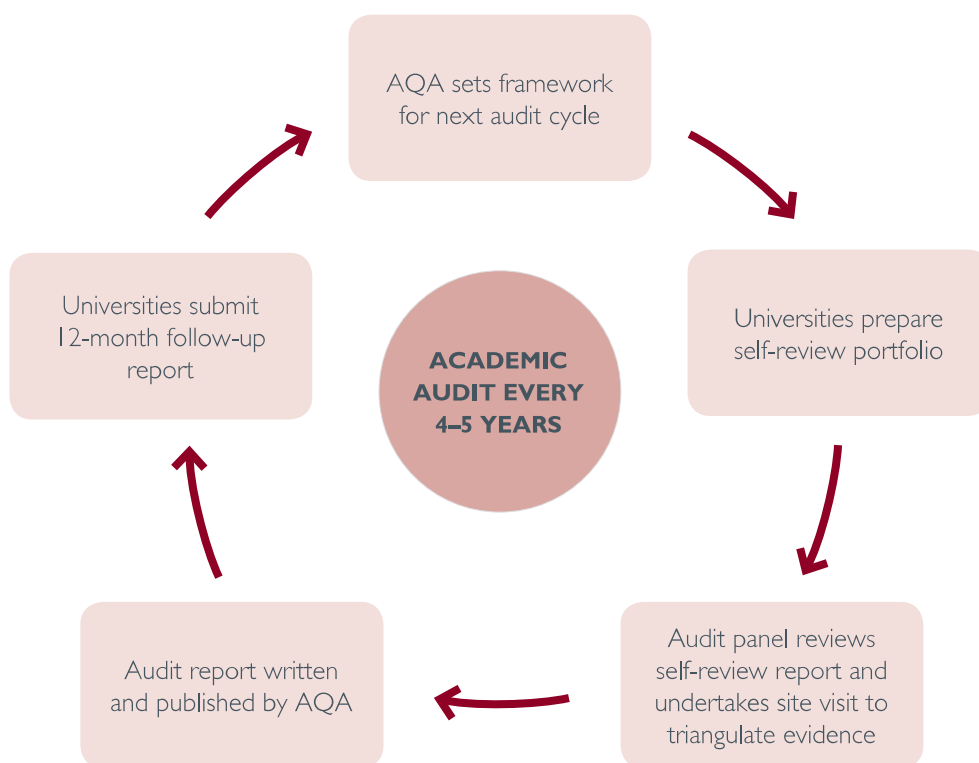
AQA sets framework for next audit cycle

Universities prepare self-review portfolio

Audit panel reviews self-review report and undertakes site visit to triangulate evidence

Audit report written and published by AQA

Universities submit 12-month follow-up report

ACADEMIC AUDIT EVERY 4–5 YEARS